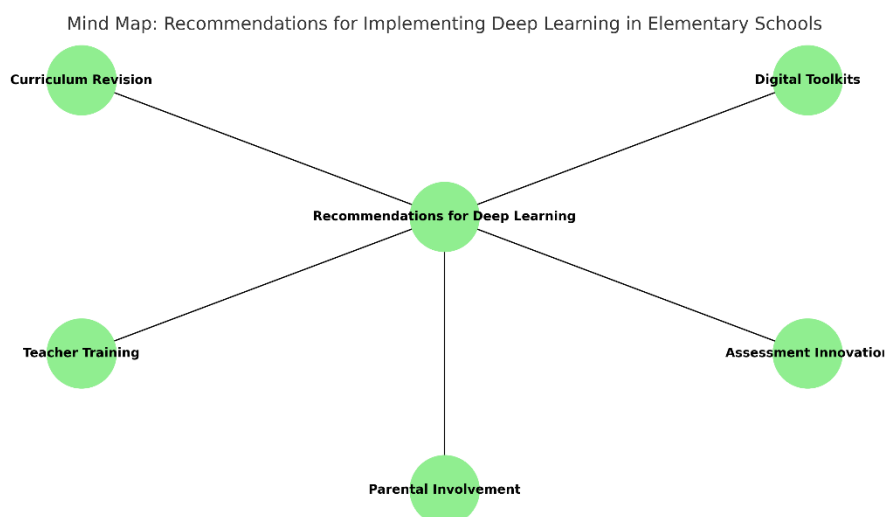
Mind Map: Recommendations for Implementing Deep Learning in Elementary Schools

Curriculum Revision

Digital Toolkits

Recommendations for Deep Learning

Teacher Training

Assessment Innovatio

Parental Involvement